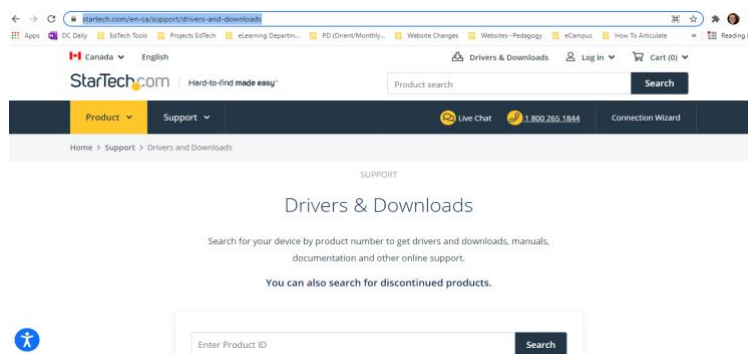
startech.com/en-ca/support/drivers-and-downloads

Apps DC Daily EdTech Tools Projects EdTech eLearning Departm... PD (Orient/Monthly... Website Changes Websites--Pedagogy eCampus How To Articulate » Reading

Canada English Drivers & Downloads Log in Cart (0)

StarTech.com Hard-to-find made easy®

Product search Search

Product Support Live Chat 1 800 265 1844 Connection Wizard

Home > Support > Drivers and Downloads

SUPPORT

Drivers & Downloads

Search for your device by product number to get drivers and downloads, manuals, documentation and other online support.

You can also search for discontinued products.

Enter Product ID Search